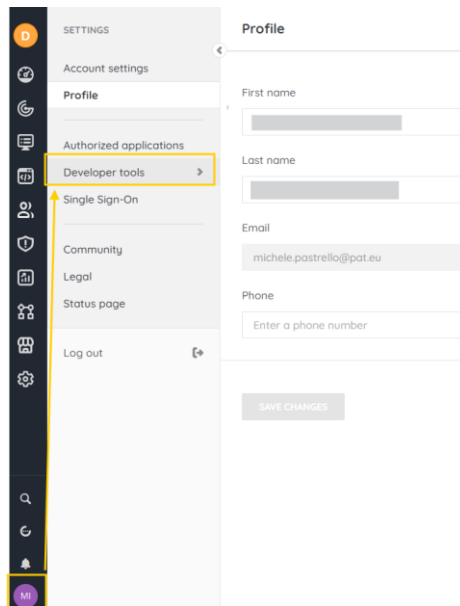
D

SETTINGS

Account settings

Profile

Authorized applications

Developer tools

Single Sign-On

Community

Legal

Status page

Log out

Profile

First name

Last name

Email

michele.pastrello@pat.eu

Phone

Enter a phone number

SAVE CHANGES

MI